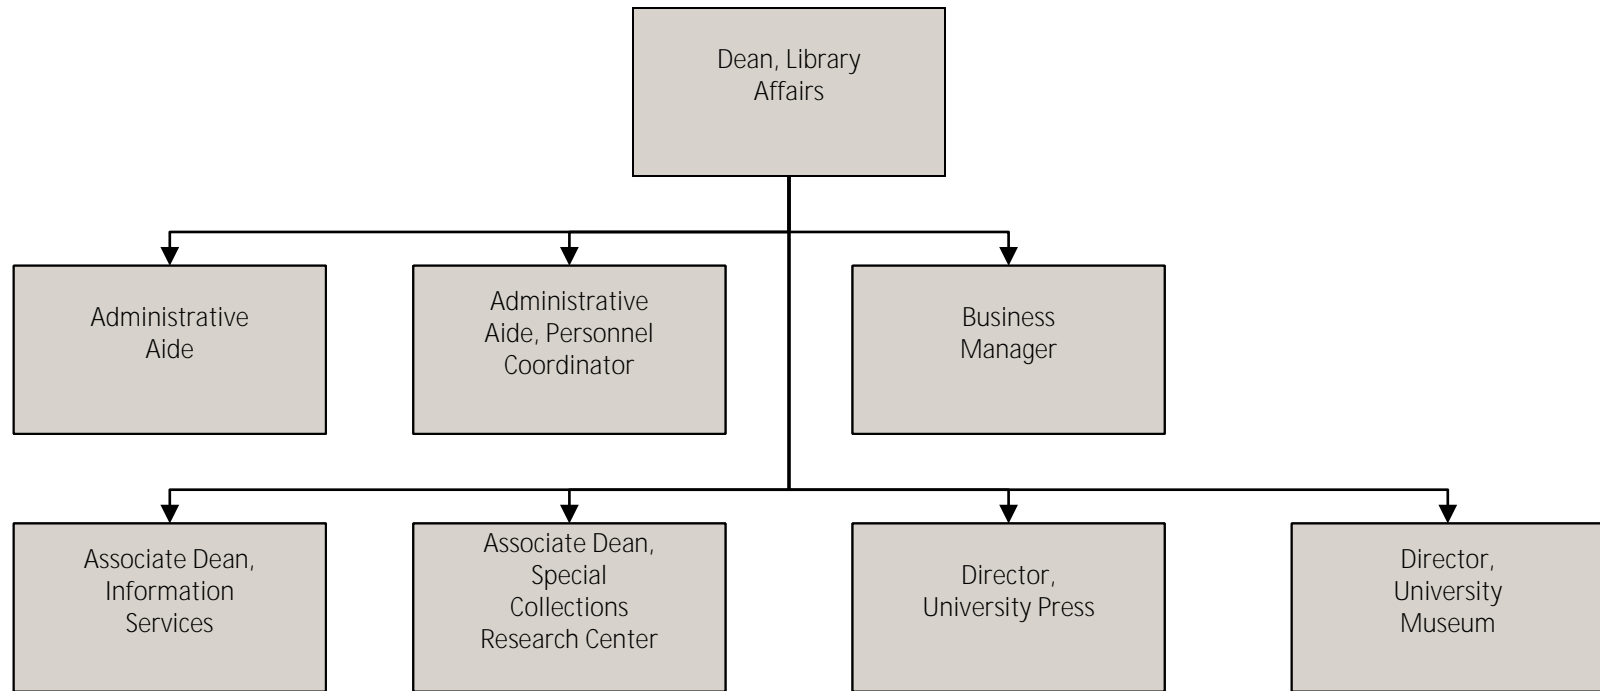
Dean, Library Affairs

Administrative Aide

Administrative Aide, Personnel Coordinator

Business Manager

Associate Dean, Information Services

Associate Dean, Special Collections Research Center

Director, University Press

Director, University Museum